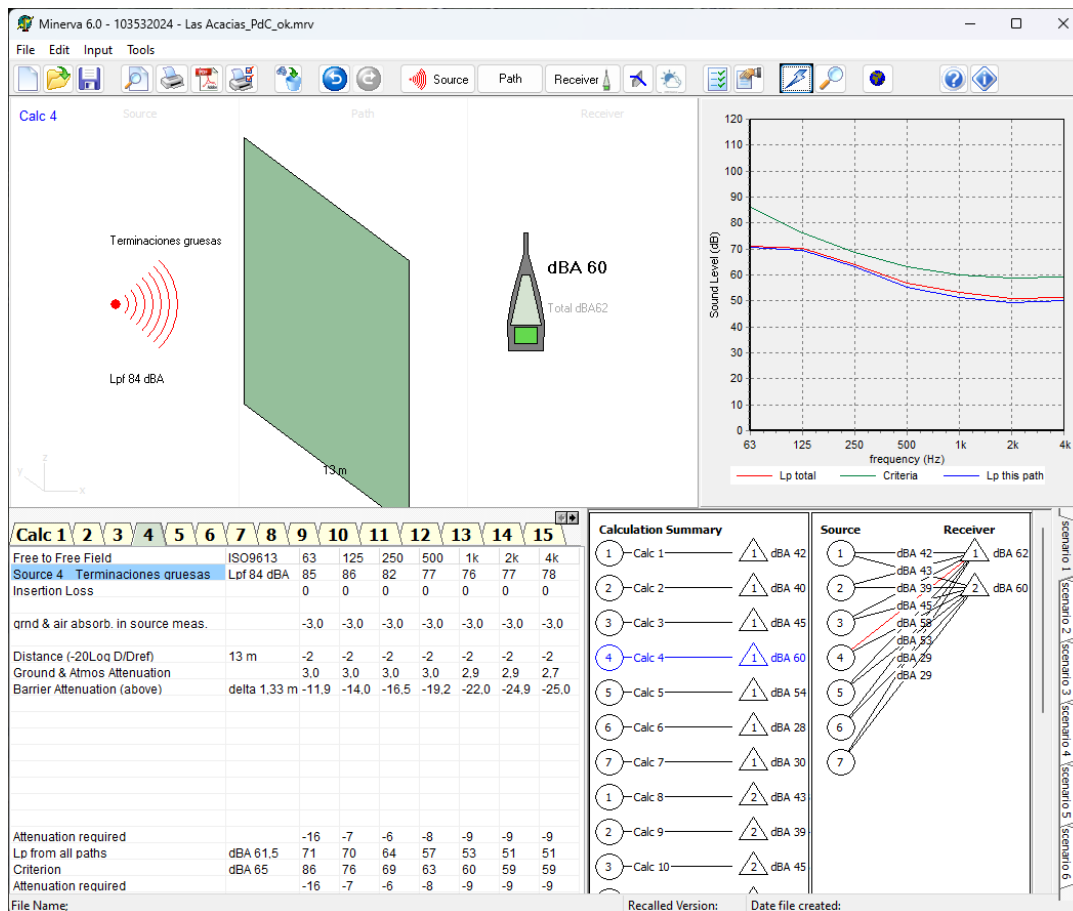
Minerva 6.0 - 103532024 - Las Acacias_PdC_ok.mrv

File Edit Input Tools

Source Path Receiver

Calc 4 Source Path Receiver

Terminaciones gruesas

Lpf 84 dBA

13 m

dBA 60

Total dBA62

120
110
100
90
80
70
60
50
40
30
20
10
0

Sound Level (dB)

63 125 250 500 1k 2k 4k
frequency (Hz)

Lp total Criteria Lp this path

Calc 1 2 3 4 5 6 7 8 9 10 11 12 13 14 15

| Free to Free Field | ISO9613 | 63 | 125 | 250 | 500 | 1k | 2k | 4k |
|---|---|---|---|---|---|---|---|---|
| Source 4 Terminaciones gruesas | Lpf 84 dBA | 85 | 86 | 82 | 77 | 76 | 77 | 78 |
| Insertion Loss | | 0 | 0 | 0 | 0 | 0 | 0 | 0 |
| grnd & air absorb. in source meas. | | -3,0 | -3,0 | -3,0 | -3,0 | -3,0 | -3,0 | -3,0 |
| Distance (-20Log D/Dref) | 13 m | -2 | -2 | -2 | -2 | -2 | -2 | -2 |
| Ground & Atmos Attenuation | | 3,0 | 3,0 | 3,0 | 3,0 | 2,9 | 2,9 | 2,7 |
| Barrier Attenuation (above) | delta 1,33 m | -11,9 | -14,0 | -16,5 | -19,2 | -22,0 | -24,9 | -25,0 |
| Attenuation required | | -16 | -7 | -6 | -8 | -9 | -9 | -9 |
| Lp from all paths | dBA 61,5 | 71 | 70 | 64 | 57 | 53 | 51 | 51 |
| Criterion | dBA 65 | 86 | 76 | 69 | 63 | 60 | 59 | 59 |
| Attenuation required | | -16 | -7 | -6 | -8 | -9 | -9 | -9 |

Calculation Summary
1 Calc 1 1 dBA 42
2 Calc 2 1 dBA 40
3 Calc 3 1 dBA 45
4 Calc 4 1 dBA 60
5 Calc 5 1 dBA 54
6 Calc 6 1 dBA 28
7 Calc 7 1 dBA 30
1 Calc 8 2 dBA 43
2 Calc 9 2 dBA 39
3 Calc 10 2 dBA 45

Source Receiver
1 2 3 4 5 6 7
dBA 42 dBA 43 dBA 39 dBA 45 dBA 58 dBA 53 dBA 29 dBA 29
1 dBA 62
2 dBA 60

scenario 1 scenario 2 scenario 3 scenario 4 scenario 5 scenario 6

File Name: Recalled Version: Date file created: